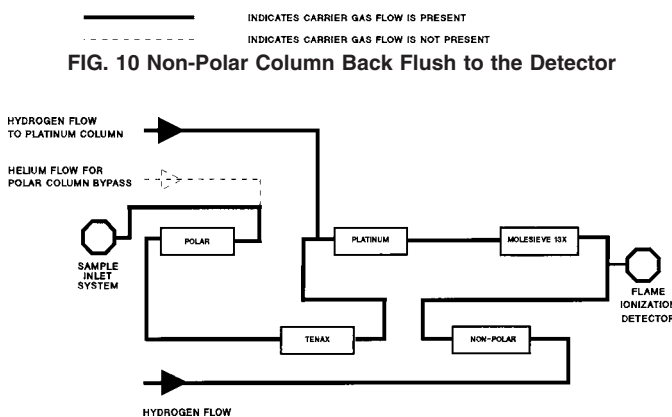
INDICATES CARRIER GAS FLOW IS PRESENT

INDICATES CARRIER GAS FLOW IS NOT PRESENT

FIG. 10 Non-Polar Column Back Flush to the Detector

HYDROGEN FLOW TO PLATINUM COLUMN

HELIUM FLOW FOR POLAR COLUMN BYPASS

SAMPLE INLET SYSTEM

POLAR

PLATINUM

MOLESIEVE 13X

FLAME IONIZATION DETECTOR

TENAX

NON-POLAR

HYDROGEN FLOW